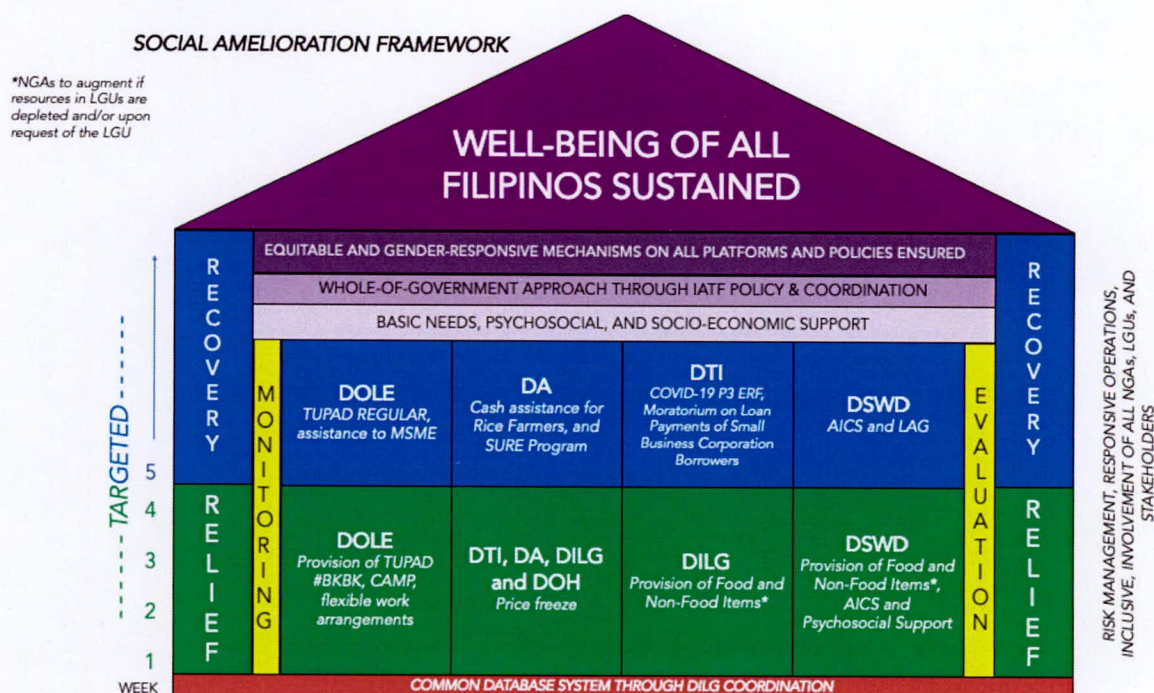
SOCIAL AMELIORATION FRAMEWORK

*NGAs to augment if resources in LGUs are depleted and/or upon request of the LGU

WELL-BEING OF ALL FILIPINOS SUSTAINED

EQUITABLE AND GENDER-RESPONSIVE MECHANISMS ON ALL PLATFORMS AND POLICIES ENSURED

WHOLE-OF-GOVERNMENT APPROACH THROUGH IATF POLICY & COORDINATION

BASIC NEEDS, PSYCHOSOCIAL, AND SOCIO-ECONOMIC SUPPORT

RECOVERY

RECOVERY

MONITORING

EVALUATION

DOLE
TUPAD REGULAR, assistance to MSME

DA
Cash assistance for Rice Farmers, and SURE Program

DTI
COVID-19 P3 ERF, Moratorium on Loan Payments of Small Business Corporation Borrowers

DSWD
AICS and LAG

RELIEF

RELIEF

DOLE
Provision of TUPAD #BKBK, CAMP, flexible work arrangements

DTI, DA, DILG and DOH
Price freeze

DILG
Provision of Food and Non-Food Items*

DSWD
Provision of Food and Non-Food Items*, AICS and Psychosocial Support

TARGETED

5
4
3
2
1
WEEK

COMMON DATABASE SYSTEM THROUGH DILG COORDINATION

RISK MANAGEMENT, RESPONSIVE OPERATIONS, INCLUSIVE, INVOLVEMENT OF ALL NGAs, LGUs, AND STAKEHOLDERS